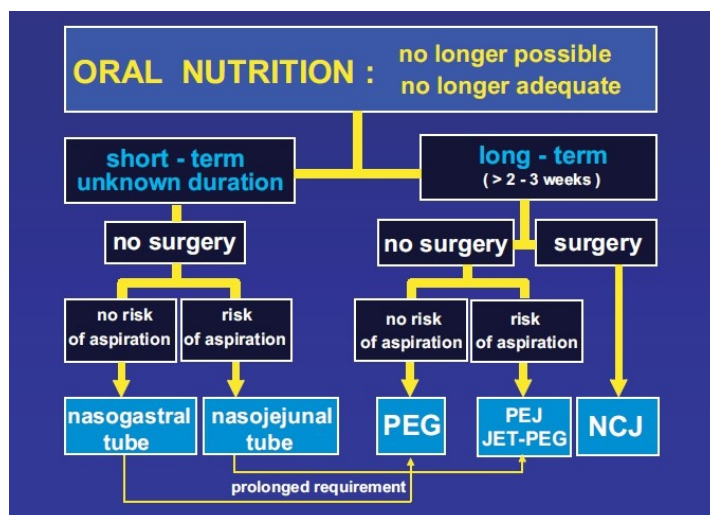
ORAL NUTRITION : no longer possible
no longer adequate

short - term
unknown duration

long - term
( > 2 - 3 weeks )

no surgery

no surgery

surgery

no risk
of aspiration

risk
of aspiration

no risk
of aspiration

risk
of aspiration

nasogastral
tube

nasojejunal
tube

PEG

PEJ
JET-PEG

NCJ

prolonged requirement